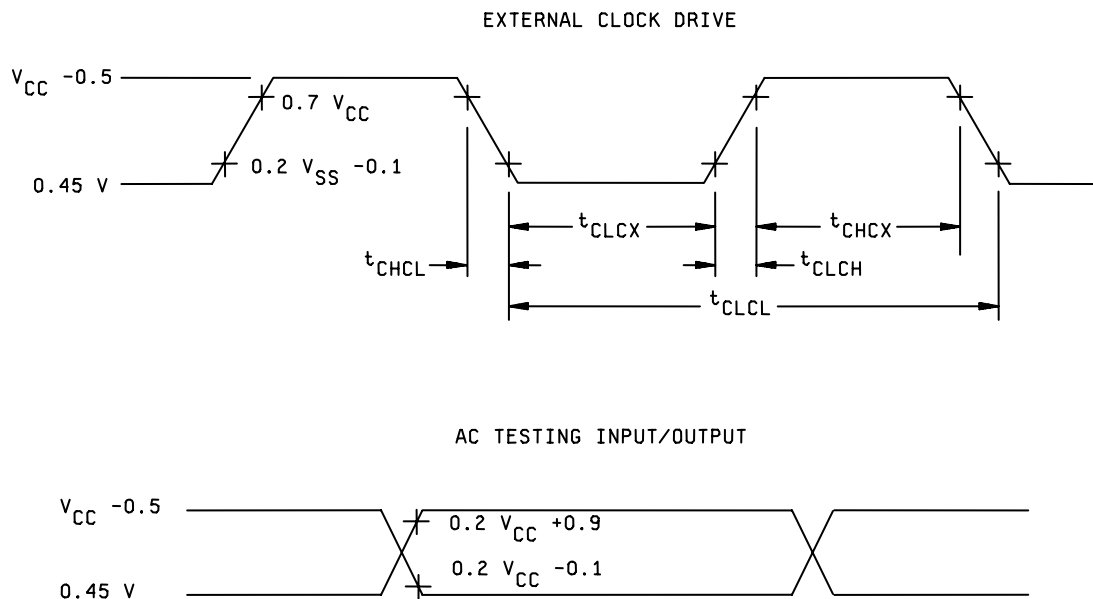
EXTERNAL CLOCK DRIVE

$V_{CC}$ -0.5

0.7 $V_{CC}$

0.2 $V_{SS}$ -0.1

0.45 V

$t_{CLCX}$

$t_{CHCX}$

$t_{CHCL}$

$t_{CLCH}$

$t_{CLCL}$

AC TESTING INPUT/OUTPUT

$V_{CC}$ -0.5

0.2 $V_{CC}$ +0.9

0.2 $V_{CC}$ -0.1

0.45 V